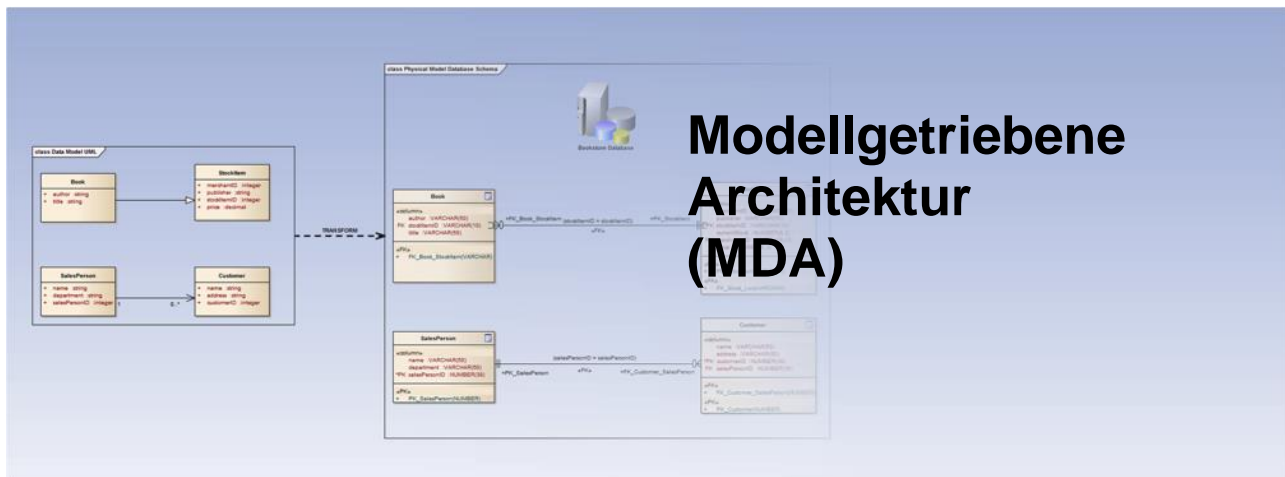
class Data Model UML

Book
+ author : string
+ title : string

StockItem
+ merchantID : integer
+ publisher : string
+ stockItemID : integer
+ price : decimal

SalesPerson
+ name : string
+ department : string
+ salesPersonID : integer

Customer
+ name : string
+ address : string
+ customerID : integer

1
0..*

TRANSFORM

class Physical Model Database Schema

Bookstore Database

Book
«column»
author : VARCHAR(50)
FK stockItemID : VARCHAR(10)
title : VARCHAR(50)
«FK»
+ FK_Book_StockItem(VARCHAR)

+FK_Book_StockItem
(stockItemID = stockItemID)
«FK»

SalesPerson
«column»
name : VARCHAR(50)
department : VARCHAR(50)
*PK salesPersonID : NUMBER(50)
«PK»
+ PK_SalesPerson(NUMBER)

(salesPersonID = salesPersonID)
+PK_SalesPerson
«FK»
+FK_Customer_SalesPerson

Customer
«column»
name : VARCHAR(50)
address : VARCHAR(50)
*PK customerID : NUMBER(10)
FK salesPersonID : NUMBER(10)
«FK»
+ FK_Customer_SalesPerson
«PK»
+ PK_Customer(NUMBER)

Modellgetriebene Architektur (MDA)